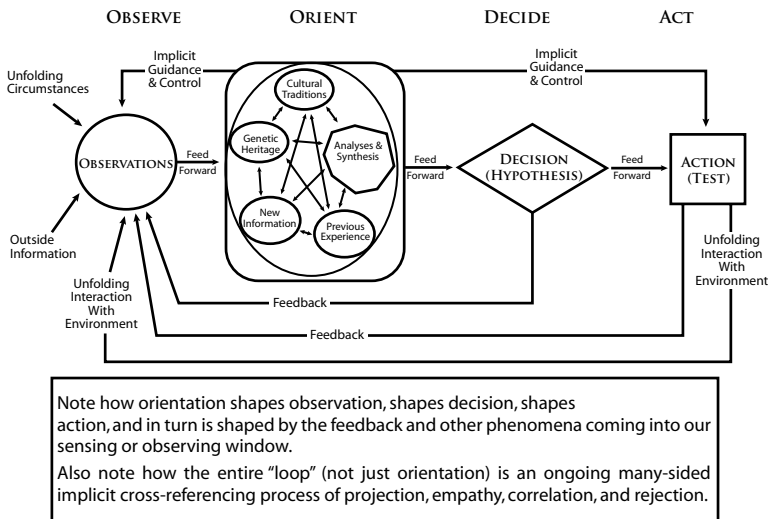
Observe Orient Decide Act

Implicit Guidance & Control

Implicit Guidance & Control

Unfolding Circumstances

Observations

Feed Forward

Cultural Traditions

Genetic Heritage

Analyses & Synthesis

New Information

Previous Experience

Feed Forward

Decision (Hypothesis)

Feed Forward

Action (Test)

Outside Information

Unfolding Interaction With Environment

Feedback

Feedback

Unfolding Interaction With Environment

Note how orientation shapes observation, shapes decision, shapes action, and in turn is shaped by the feedback and other phenomena coming into our sensing or observing window.

Also note how the entire "loop" (not just orientation) is an ongoing many-sided implicit cross-referencing process of projection, empathy, correlation, and rejection.